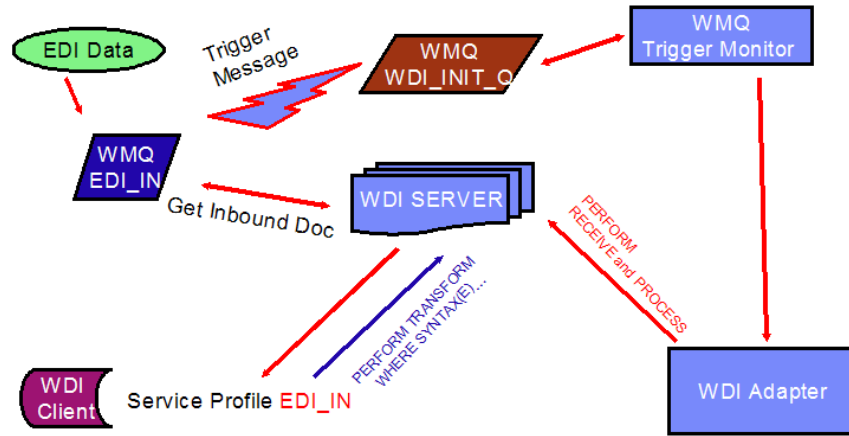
EDI Data

Trigger Message

WMQ
WDI_INIT_Q

WMQ
Trigger Monitor

WMQ
EDI_IN

WDI SERVER

Get Inbound Doc

PERFORM
RECEIVE and PROCESS

PERFORM TRANSFORM
WHERE SYNTAX(E)...

WDI
Client

Service Profile EDI_IN

WDI Adapter